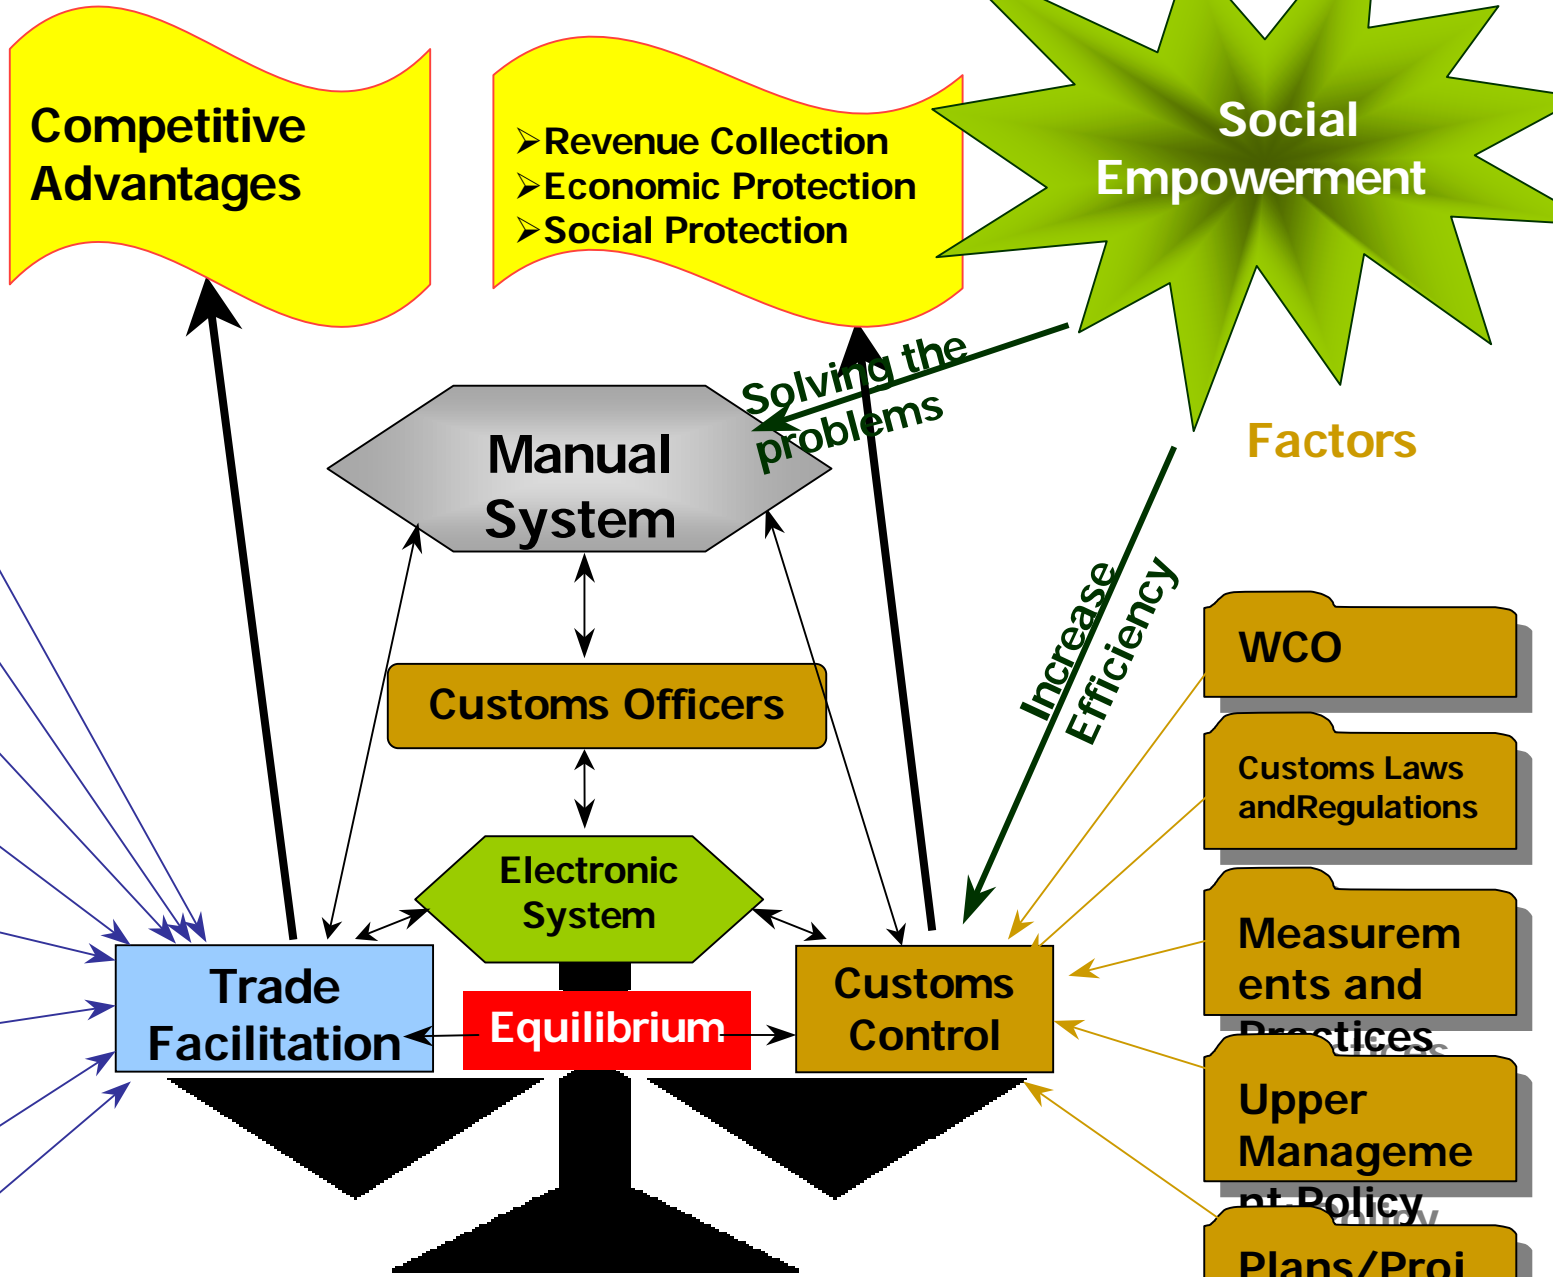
Competitive Advantages

➢Revenue Collection
➢Economic Protection
➢Social Protection

Social Empowerment

Solving the problems

Manual System

Factors

Increase Efficiency

Customs Officers

WCO

Customs Laws andRegulations

Electronic System

Measurements and Practices

Trade Facilitation

Equilibrium

Customs Control

Upper Management Policy

Plans/Proj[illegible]